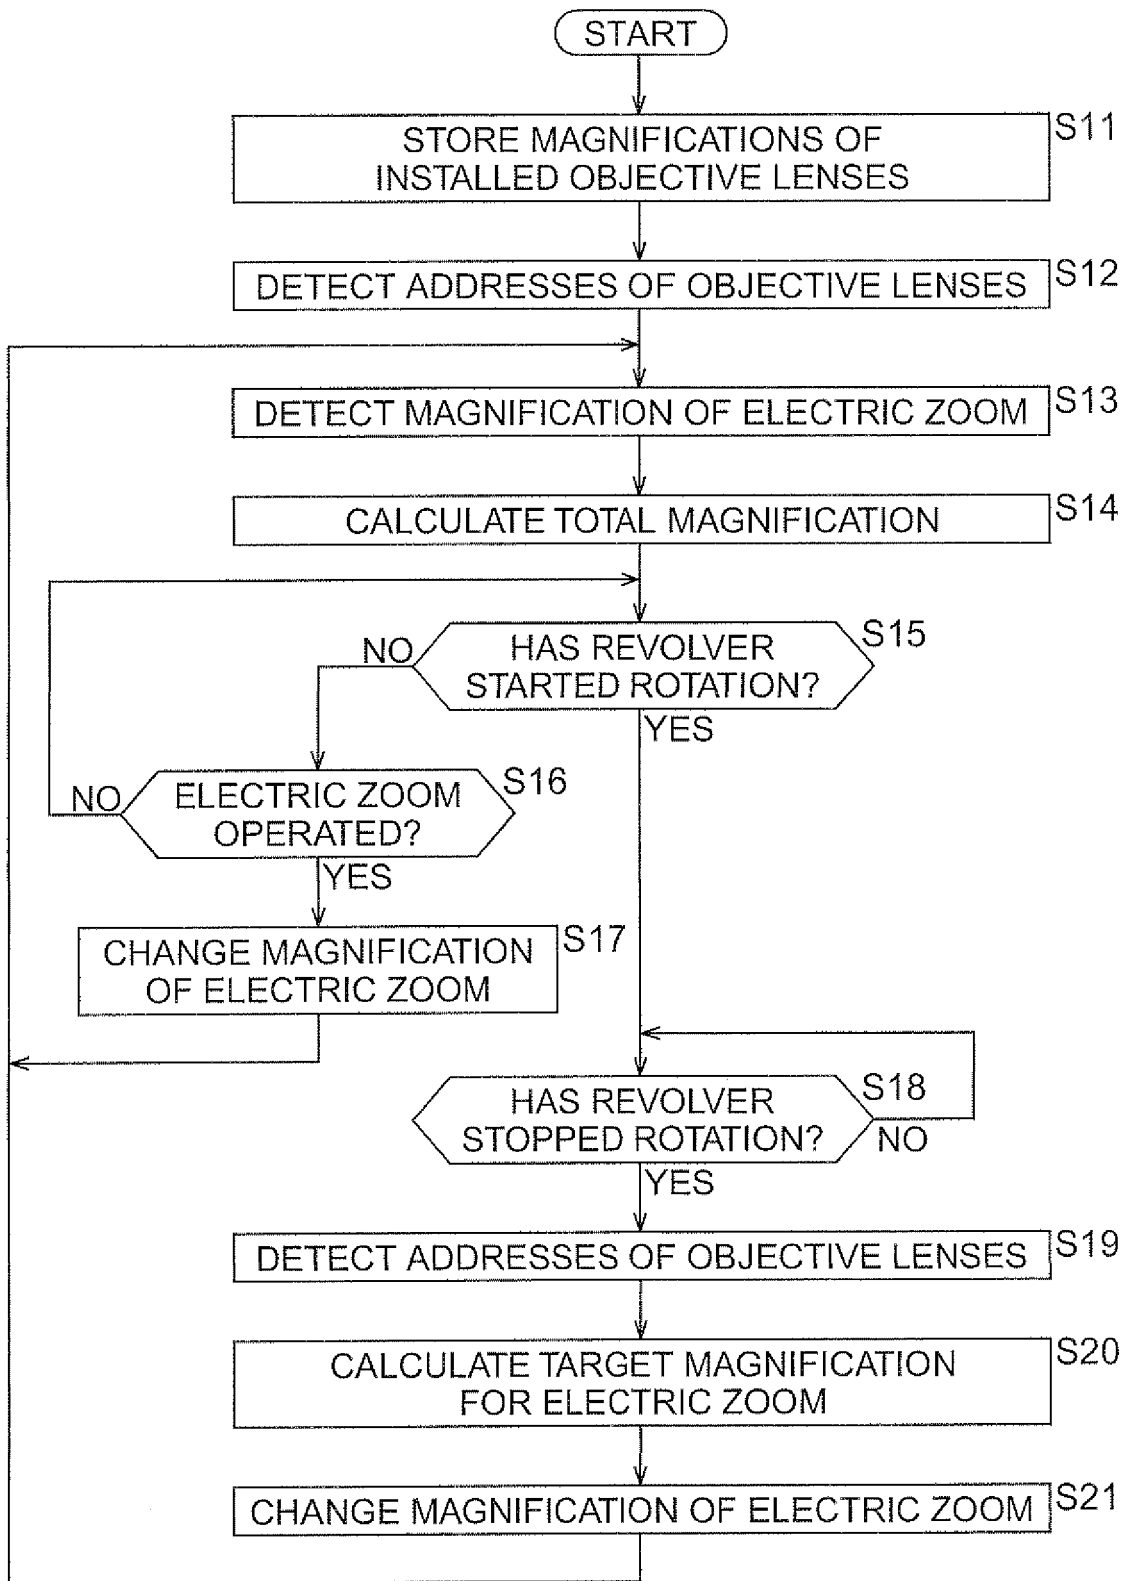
START

STORE MAGNIFICATIONS OF INSTALLED OBJECTIVE LENSES

S11

DETECT ADDRESSES OF OBJECTIVE LENSES

S12

DETECT MAGNIFICATION OF ELECTRIC ZOOM

S13

CALCULATE TOTAL MAGNIFICATION

S14

HAS REVOLVER STARTED ROTATION?

S15

NO

YES

ELECTRIC ZOOM OPERATED?

S16

NO

YES

CHANGE MAGNIFICATION OF ELECTRIC ZOOM

S17

HAS REVOLVER STOPPED ROTATION?

S18

NO

YES

DETECT ADDRESSES OF OBJECTIVE LENSES

S19

CALCULATE TARGET MAGNIFICATION FOR ELECTRIC ZOOM

S20

CHANGE MAGNIFICATION OF ELECTRIC ZOOM

S21